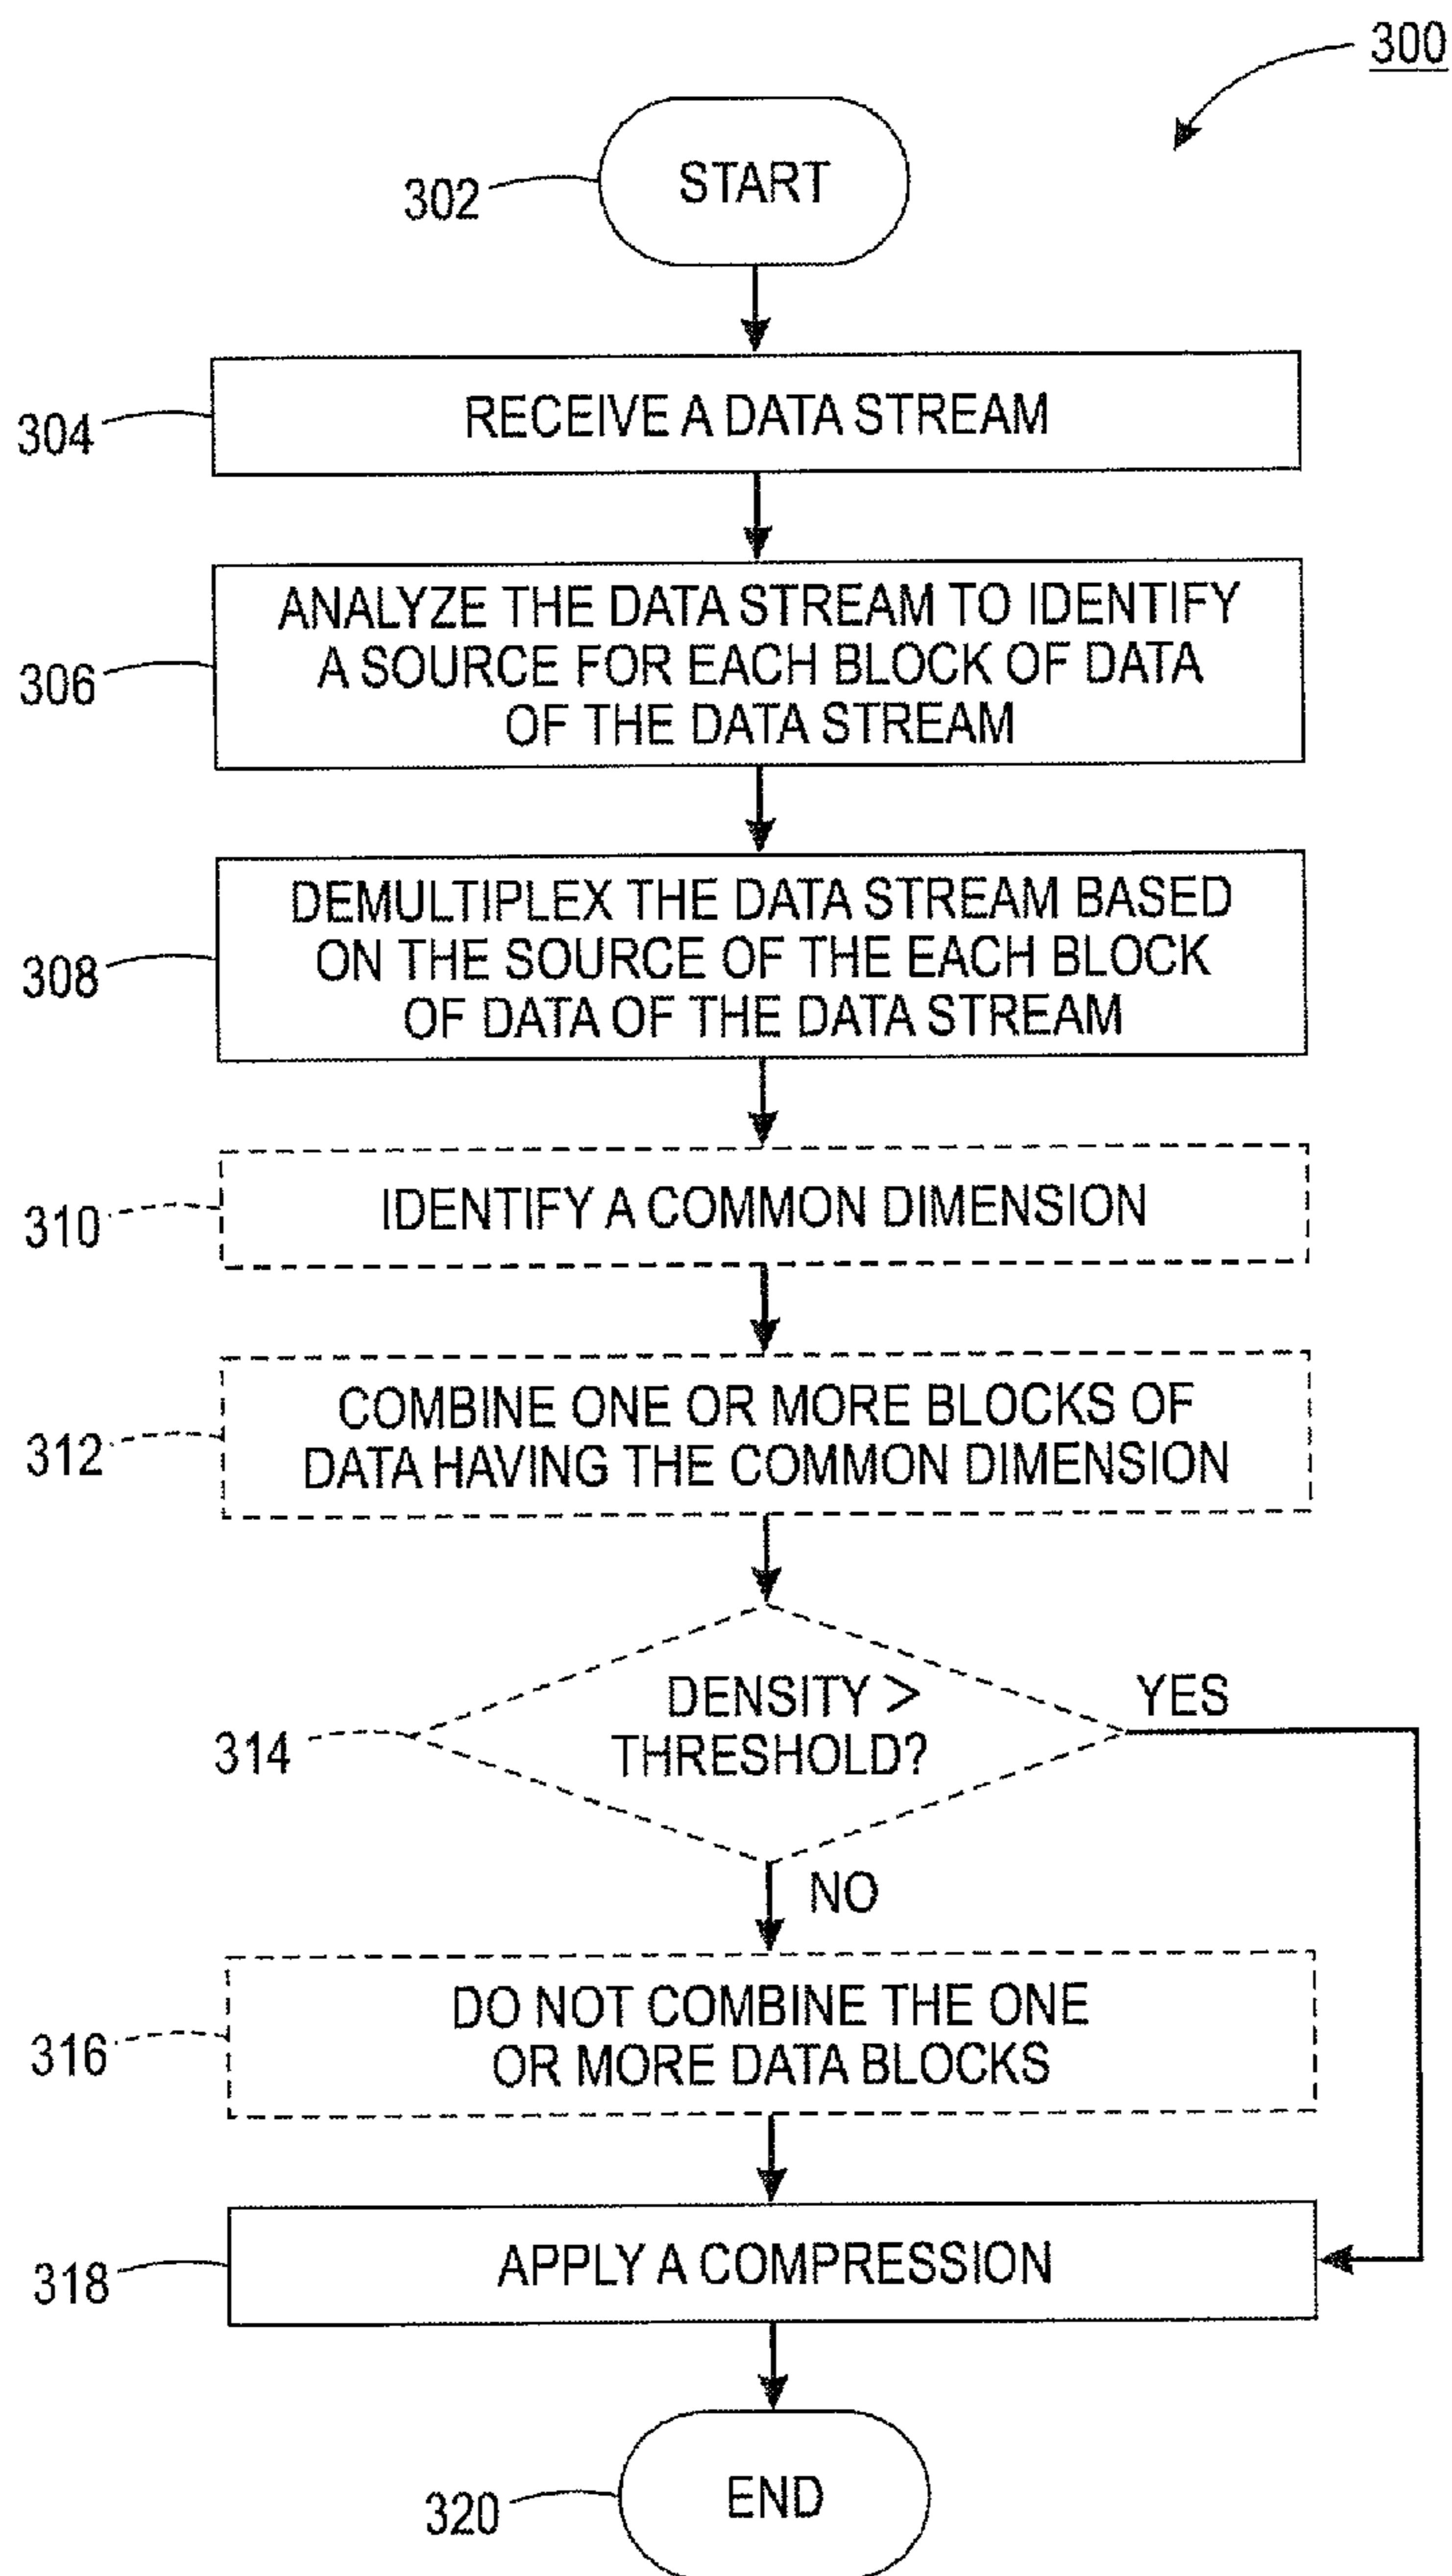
300

302 START

304 RECEIVE A DATA STREAM

306 ANALYZE THE DATA STREAM TO IDENTIFY A SOURCE FOR EACH BLOCK OF DATA OF THE DATA STREAM

308 DEMULTIPLEX THE DATA STREAM BASED ON THE SOURCE OF THE EACH BLOCK OF DATA OF THE DATA STREAM

310 IDENTIFY A COMMON DIMENSION

312 COMBINE ONE OR MORE BLOCKS OF DATA HAVING THE COMMON DIMENSION

314 DENSITY > THRESHOLD?

YES

NO

316 DO NOT COMBINE THE ONE OR MORE DATA BLOCKS

318 APPLY A COMPRESSION

320 END